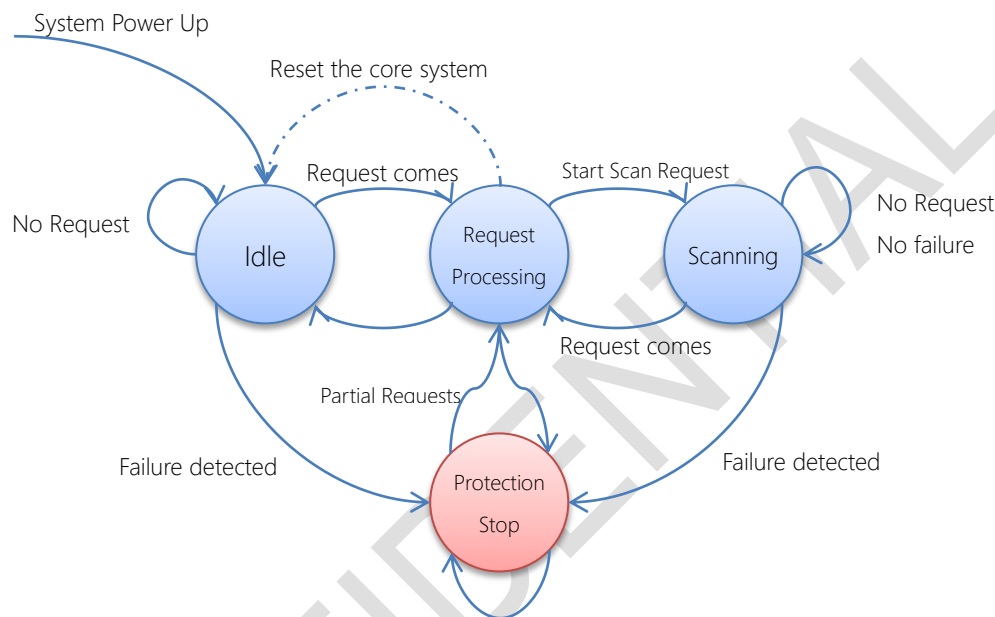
System Power Up

Reset the core system

Request comes

Start Scan Request

No Request

No Request

No failure

Idle

Request Processing

Scanning

Request comes

Partial Requests

Failure detected

Failure detected

Protection Stop

CONFIDENTIAL